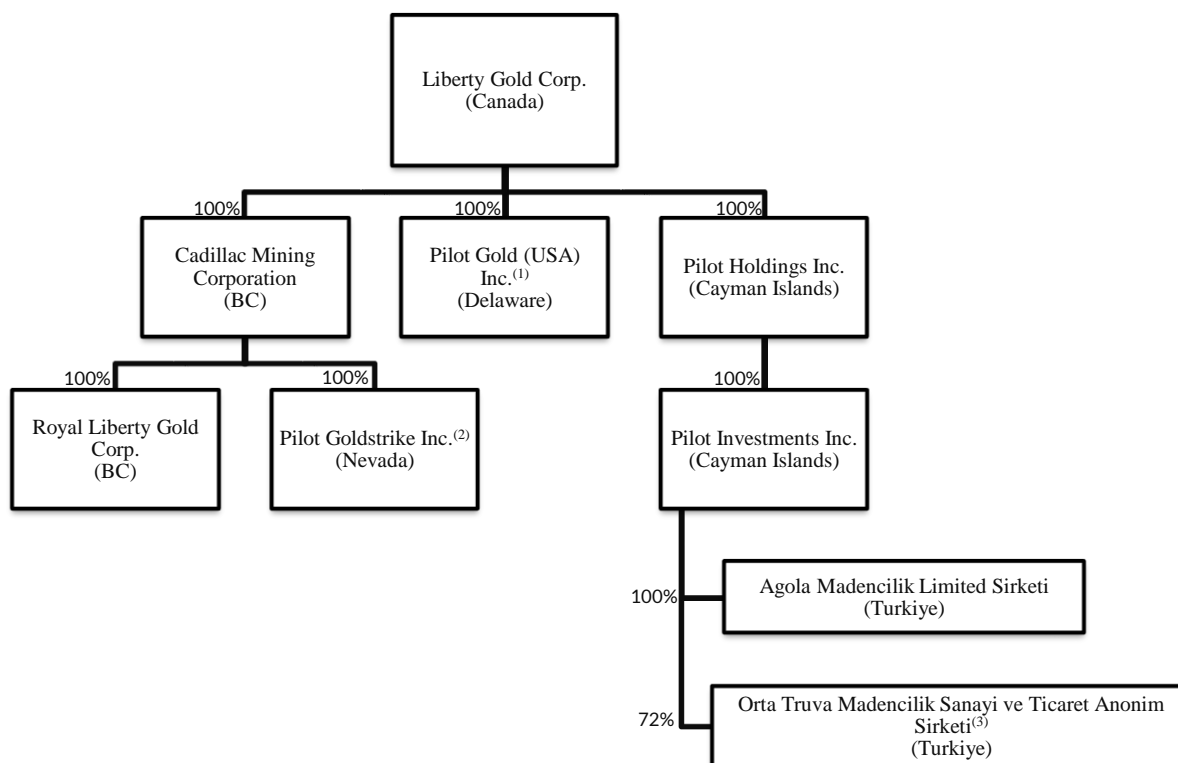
Liberty Gold Corp.
(Canada)

100%

Cadillac Mining Corporation
(BC)

100%

Pilot Gold (USA) Inc.$^{(1)}$
(Delaware)

100%

Pilot Holdings Inc.
(Cayman Islands)

100%

Royal Liberty Gold Corp.
(BC)

100%

Pilot Goldstrike Inc.$^{(2)}$
(Nevada)

100%

Pilot Investments Inc.
(Cayman Islands)

100%

Agola Madencilik Limited Sirketi
(Turkiye)

72%

Orta Truva Madencilik Sanayi ve Ticaret Anonim Sirketi$^{(3)}$
(Turkiye)